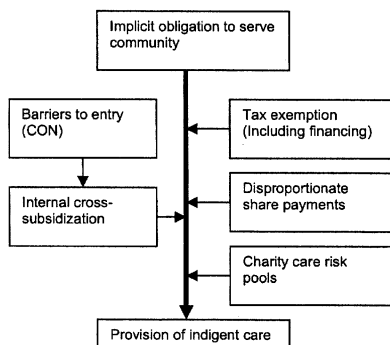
Implicit obligation to serve community

Barriers to entry (CON)

Internal cross-subsidization

Tax exemption (Including financing)

Disproportionate share payments

Charity care risk pools

Provision of indigent care